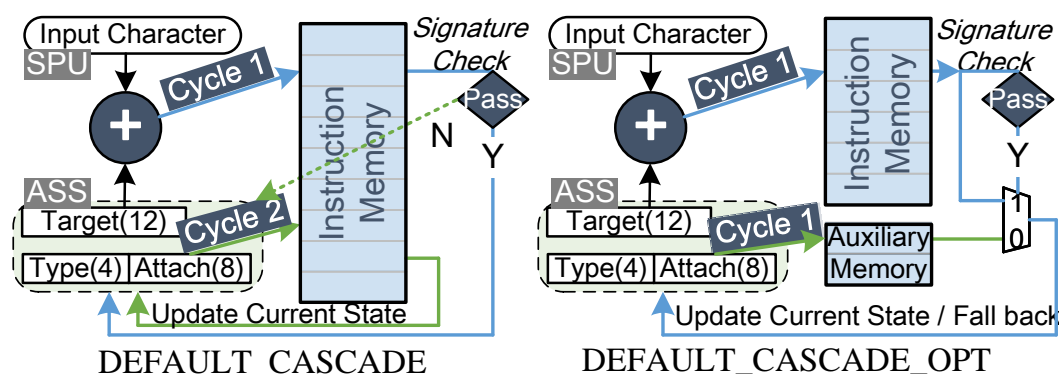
Input Character
SPU
+
Cycle 1
Instruction Memory
Signature Check
Pass
N
Y
ASS
Target(12)
Cycle 2
Type(4) Attach(8)
Update Current State
DEFAULT CASCADE

Input Character
SPU
+
Cycle 1
Instruction Memory
Signature Check
Pass
Y
1
0
ASS
Target(12)
Cycle 1
Auxiliary Memory
Type(4) Attach(8)
Update Current State / Fall back
DEFAULT_CASCADE_OPT